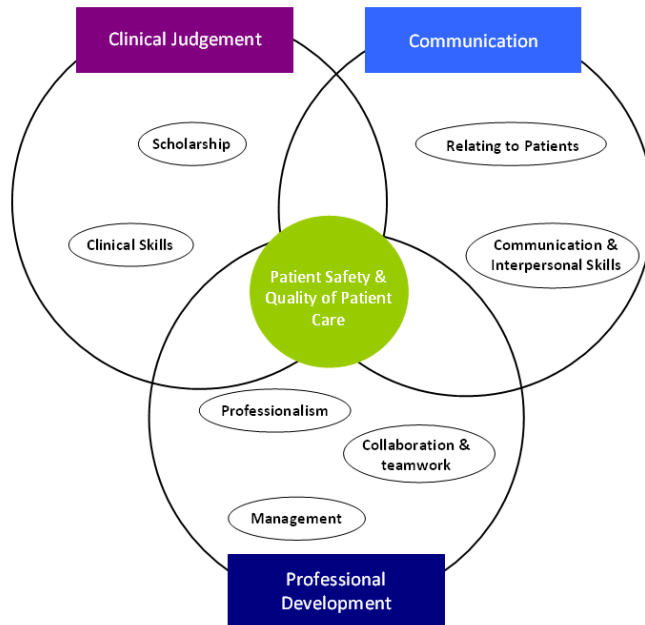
Clinical Judgement

Communication

Scholarship

Relating to Patients

Clinical Skills

Communication & Interpersonal Skills

Patient Safety & Quality of Patient Care

Professionalism

Collaboration & teamwork

Management

Professional Development